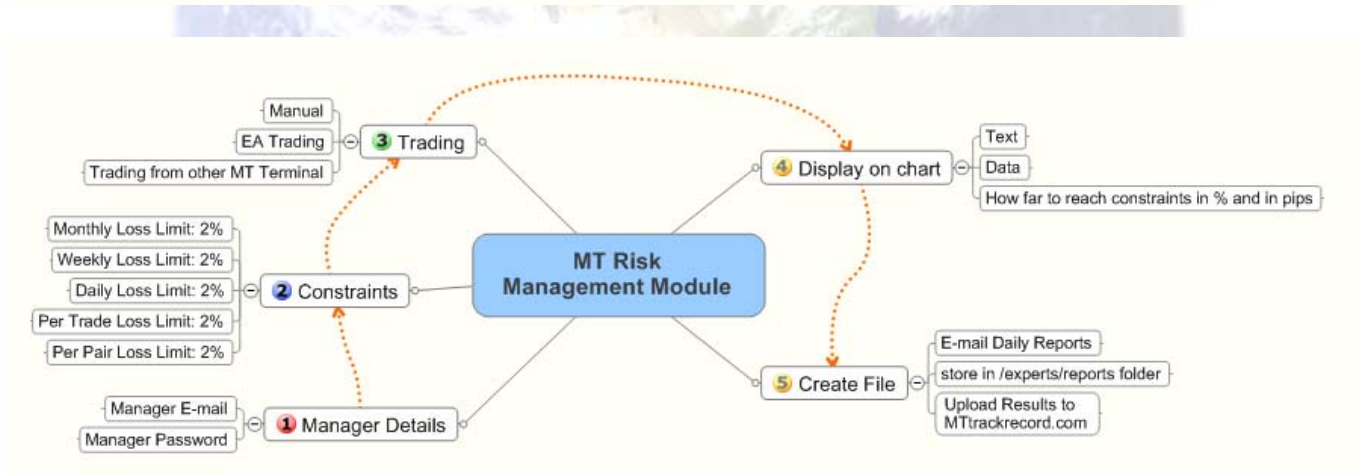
MT Risk Management Module

1 Manager Details
Manager E-mail
Manager Password

2 Constraints
Monthly Loss Limit: 2%
Weekly Loss Limit: 2%
Daily Loss Limit: 2%
Per Trade Loss Limit: 2%
Per Pair Loss Limit: 2%

3 Trading
Manual
EA Trading
Trading from other MT Terminal

4 Display on chart
Text
Data
How far to reach constraints in % and in pips

5 Create File
E-mail Daily Reports
store in /experts/reports folder
Upload Results to MTtrackrecord.com